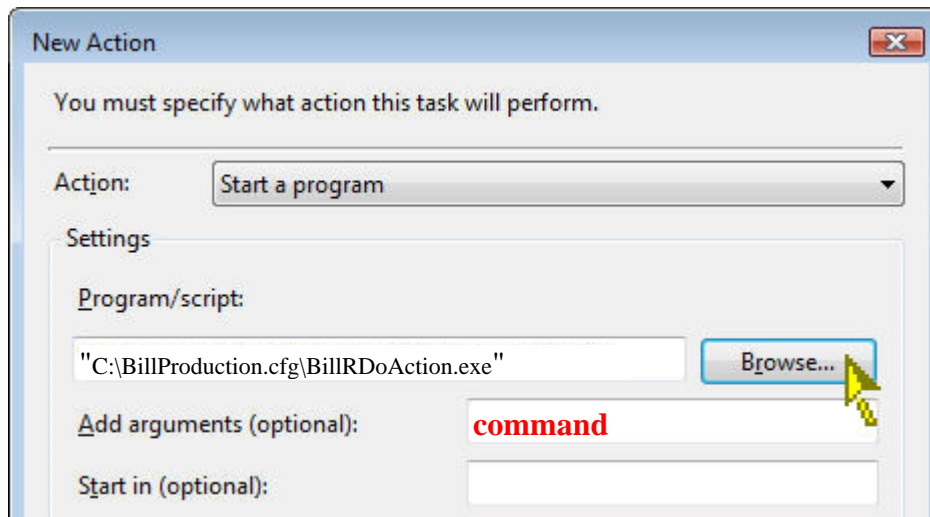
New Action

You must specify what action this task will perform.

Action: Start a program

Settings

Program/script:

"C:\BillProduction.cfg\BillRDoAction.exe"

Browse...

Add arguments (optional): command

Start in (optional):